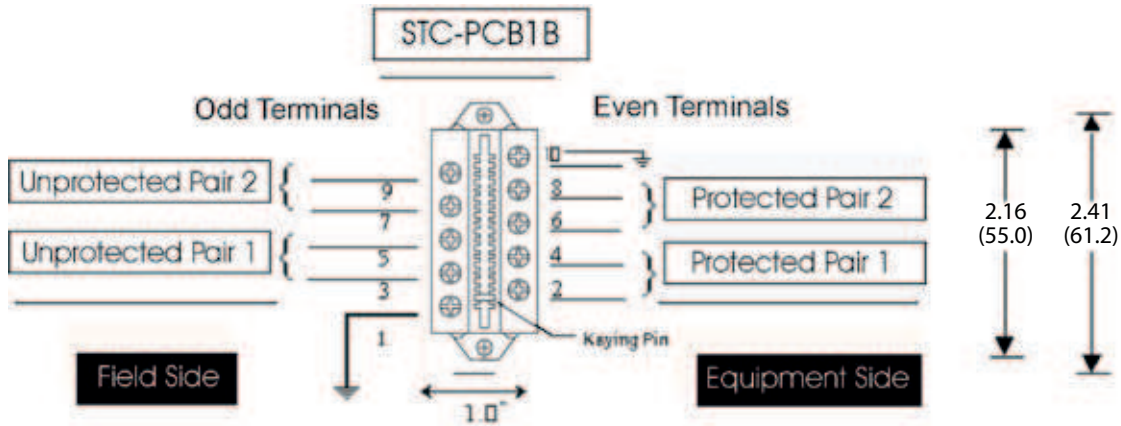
STC-PCB1B

Odd Terminals

Even Terminals

Unprotected Pair 2

Unprotected Pair 1

9
7
5
3
1

10
8
6
4
2

Protected Pair 2

Protected Pair 1

2.16 (55.0)

2.41 (61.2)

Keying Pin

Field Side

1.0"

Equipment Side